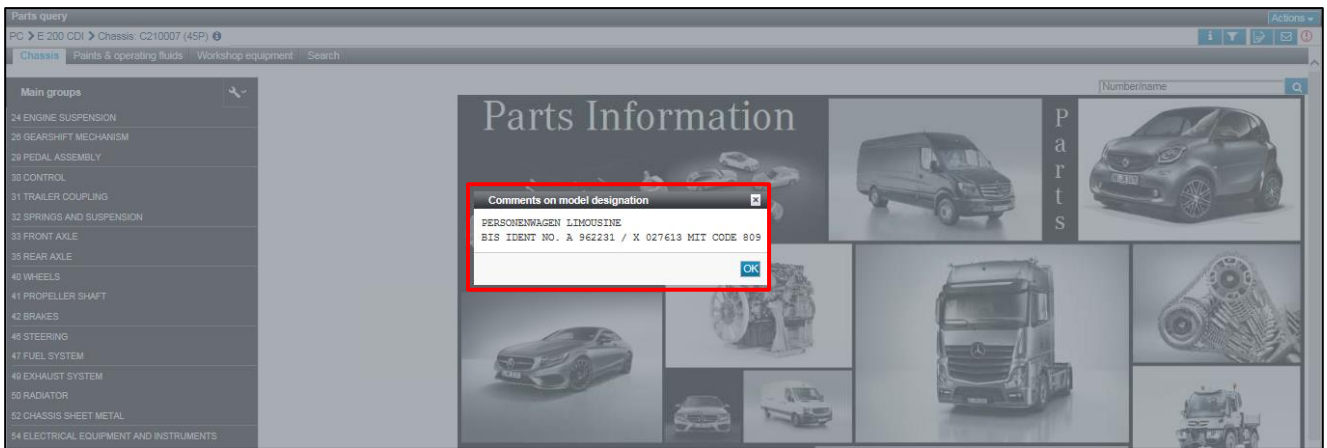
Parts query

Actions

PC > E 200 CDI > Chassis: C210007 (45P)

Chassis | Paints & operating fluids | Workshop equipment | Search

Main groups

24 ENGINE SUSPENSION
26 GEARSHIFT MECHANISM
29 PEDAL ASSEMBLY
30 CONTROL
31 TRAILER COUPLING
32 SPRINGS AND SUSPENSION
33 FRONT AXLE
35 REAR AXLE
40 WHEELS
41 PROPELLER SHAFT
42 BRAKES
46 STEERING
47 FUEL SYSTEM
49 EXHAUST SYSTEM
50 RADIATOR
52 CHASSIS SHEET METAL
54 ELECTRICAL EQUIPMENT AND INSTRUMENTS

Number/name

Parts Information

P
a
r
t
s

Comments on model designation

PERSONENWAGEN LIMOUSINE
BIS IDENT NO. A 962231 / X 027613 MIT CODE 809

OK